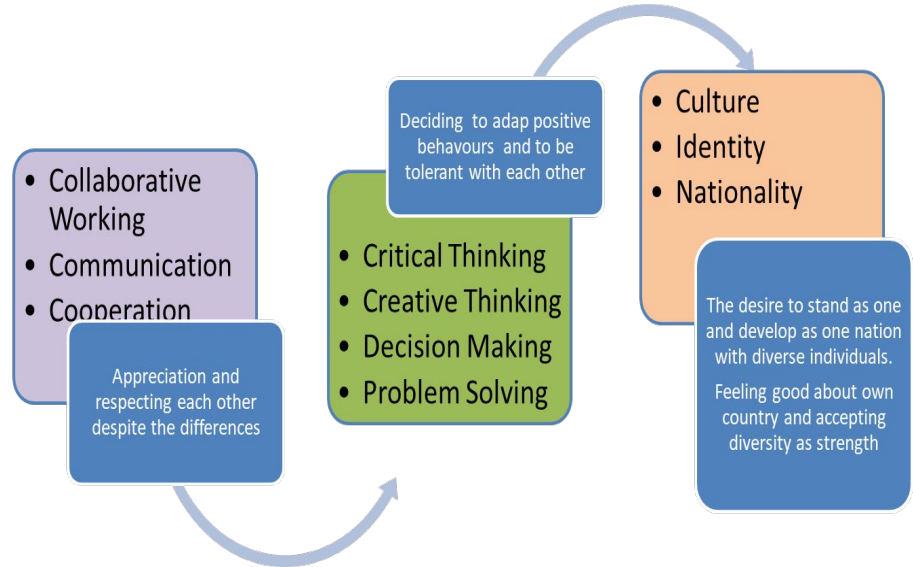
- Collaborative Working
- Communication
- Cooperation

Appreciation and respecting each other despite the differences

Deciding to adap positive behavours and to be tolerant with each other

- Critical Thinking
- Creative Thinking
- Decision Making
- Problem Solving

- Culture
- Identity
- Nationality

The desire to stand as one and develop as one nation with diverse individuals.

Feeling good about own country and accepting diversity as strength